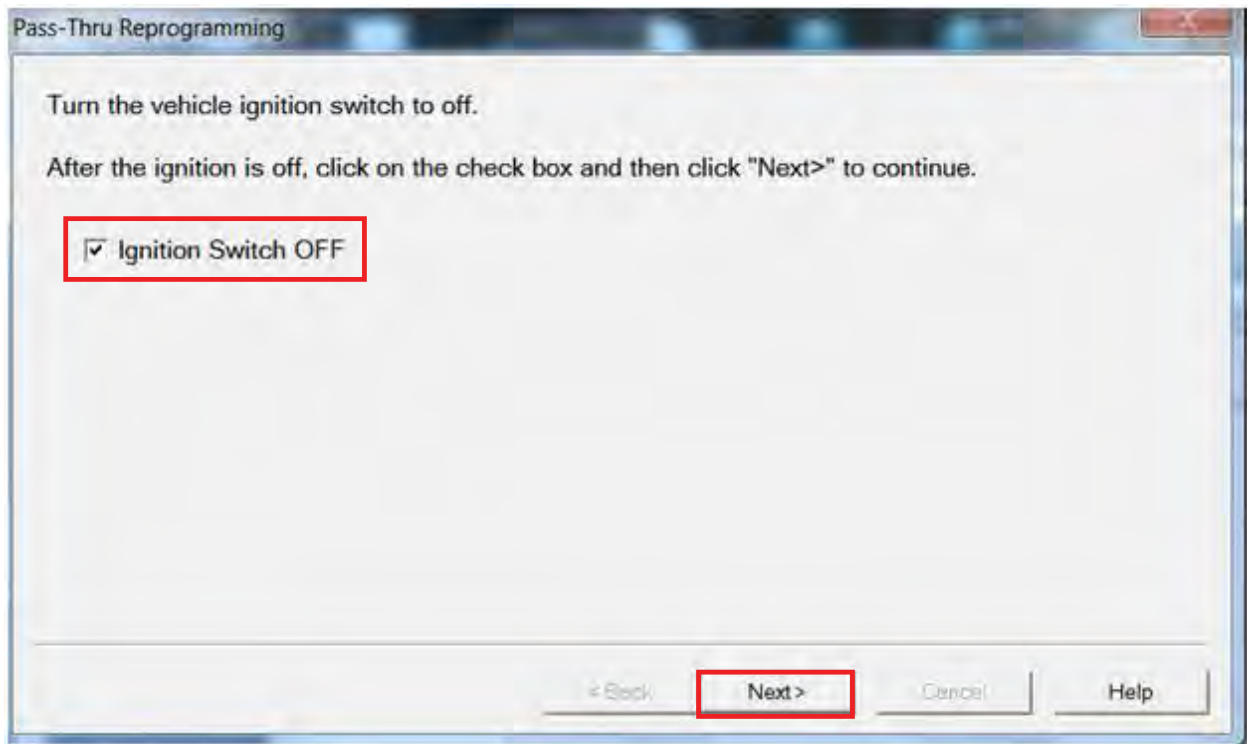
Pass-Thru Reprogramming

Turn the vehicle ignition switch to off.

After the ignition is off, click on the check box and then click "Next>" to continue.

☑ Ignition Switch OFF

< Back

Next >

Cancel

Help